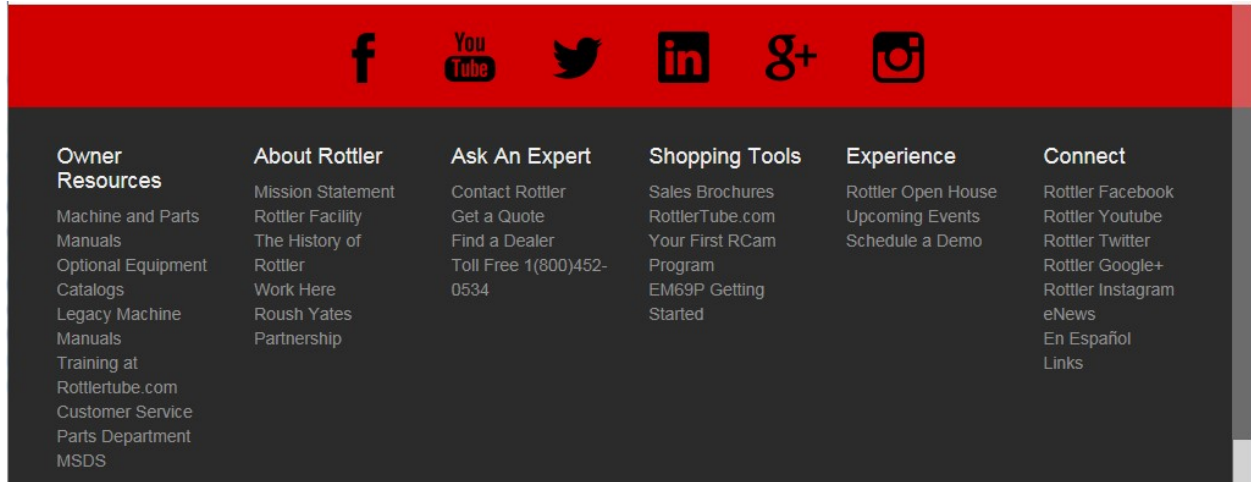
f You Tube in 8+

Owner Resources
Machine and Parts Manuals
Optional Equipment Catalogs
Legacy Machine Manuals
Training at Rottlertube.com
Customer Service
Parts Department
MSDS

About Rottler
Mission Statement
Rottler Facility
The History of Rottler
Work Here
Roush Yates Partnership

Ask An Expert
Contact Rottler
Get a Quote
Find a Dealer
Toll Free 1(800)452-0534

Shopping Tools
Sales Brochures
RottlerTube.com
Your First RCam Program
EM69P Getting Started

Experience
Rottler Open House
Upcoming Events
Schedule a Demo

Connect
Rottler Facebook
Rottler Youtube
Rottler Twitter
Rottler Google+
Rottler Instagram
eNews
En Español
Links